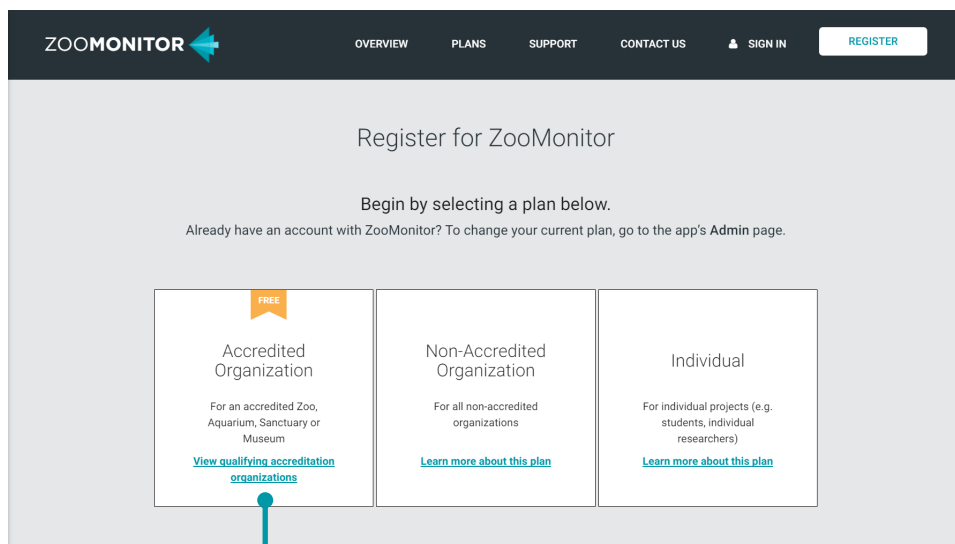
ZOOMONITOR

OVERVIEW PLANS SUPPORT CONTACT US SIGN IN REGISTER

Register for ZooMonitor

Begin by selecting a plan below.

Already have an account with ZooMonitor? To change your current plan, go to the app's **Admin** page.

FREE

Accredited Organization

For an accredited Zoo, Aquarium, Sanctuary or Museum

View qualifying accreditation organizations

Non-Accredited Organization

For all non-accredited organizations

Learn more about this plan

Individual

For individual projects (e.g. students, individual researchers)

Learn more about this plan